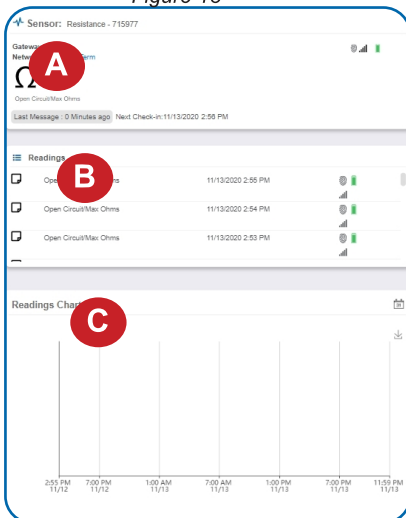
Figure 10

Sensor: Resistance - 715977

Gatewa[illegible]
Netw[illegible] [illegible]rm

A

Ω

Open Circuit/Max Ohms

Last Message : 0 Minutes ago Next Check-in:11/13/2020 2:56 PM

Readings

B

| Open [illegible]rs | 11/13/2020 2:55 PM |
|---|---|
| Open Circuit/Max Ohms | 11/13/2020 2:54 PM |
| Open Circuit/Max Ohms | 11/13/2020 2:53 PM |

Readings Chart

C

2:55 PM 11/12
7:00 PM 11/12
1:00 AM 11/13
7:00 AM 11/13
1:00 PM 11/13
7:00 PM 11/13
11:59 PM 11/13